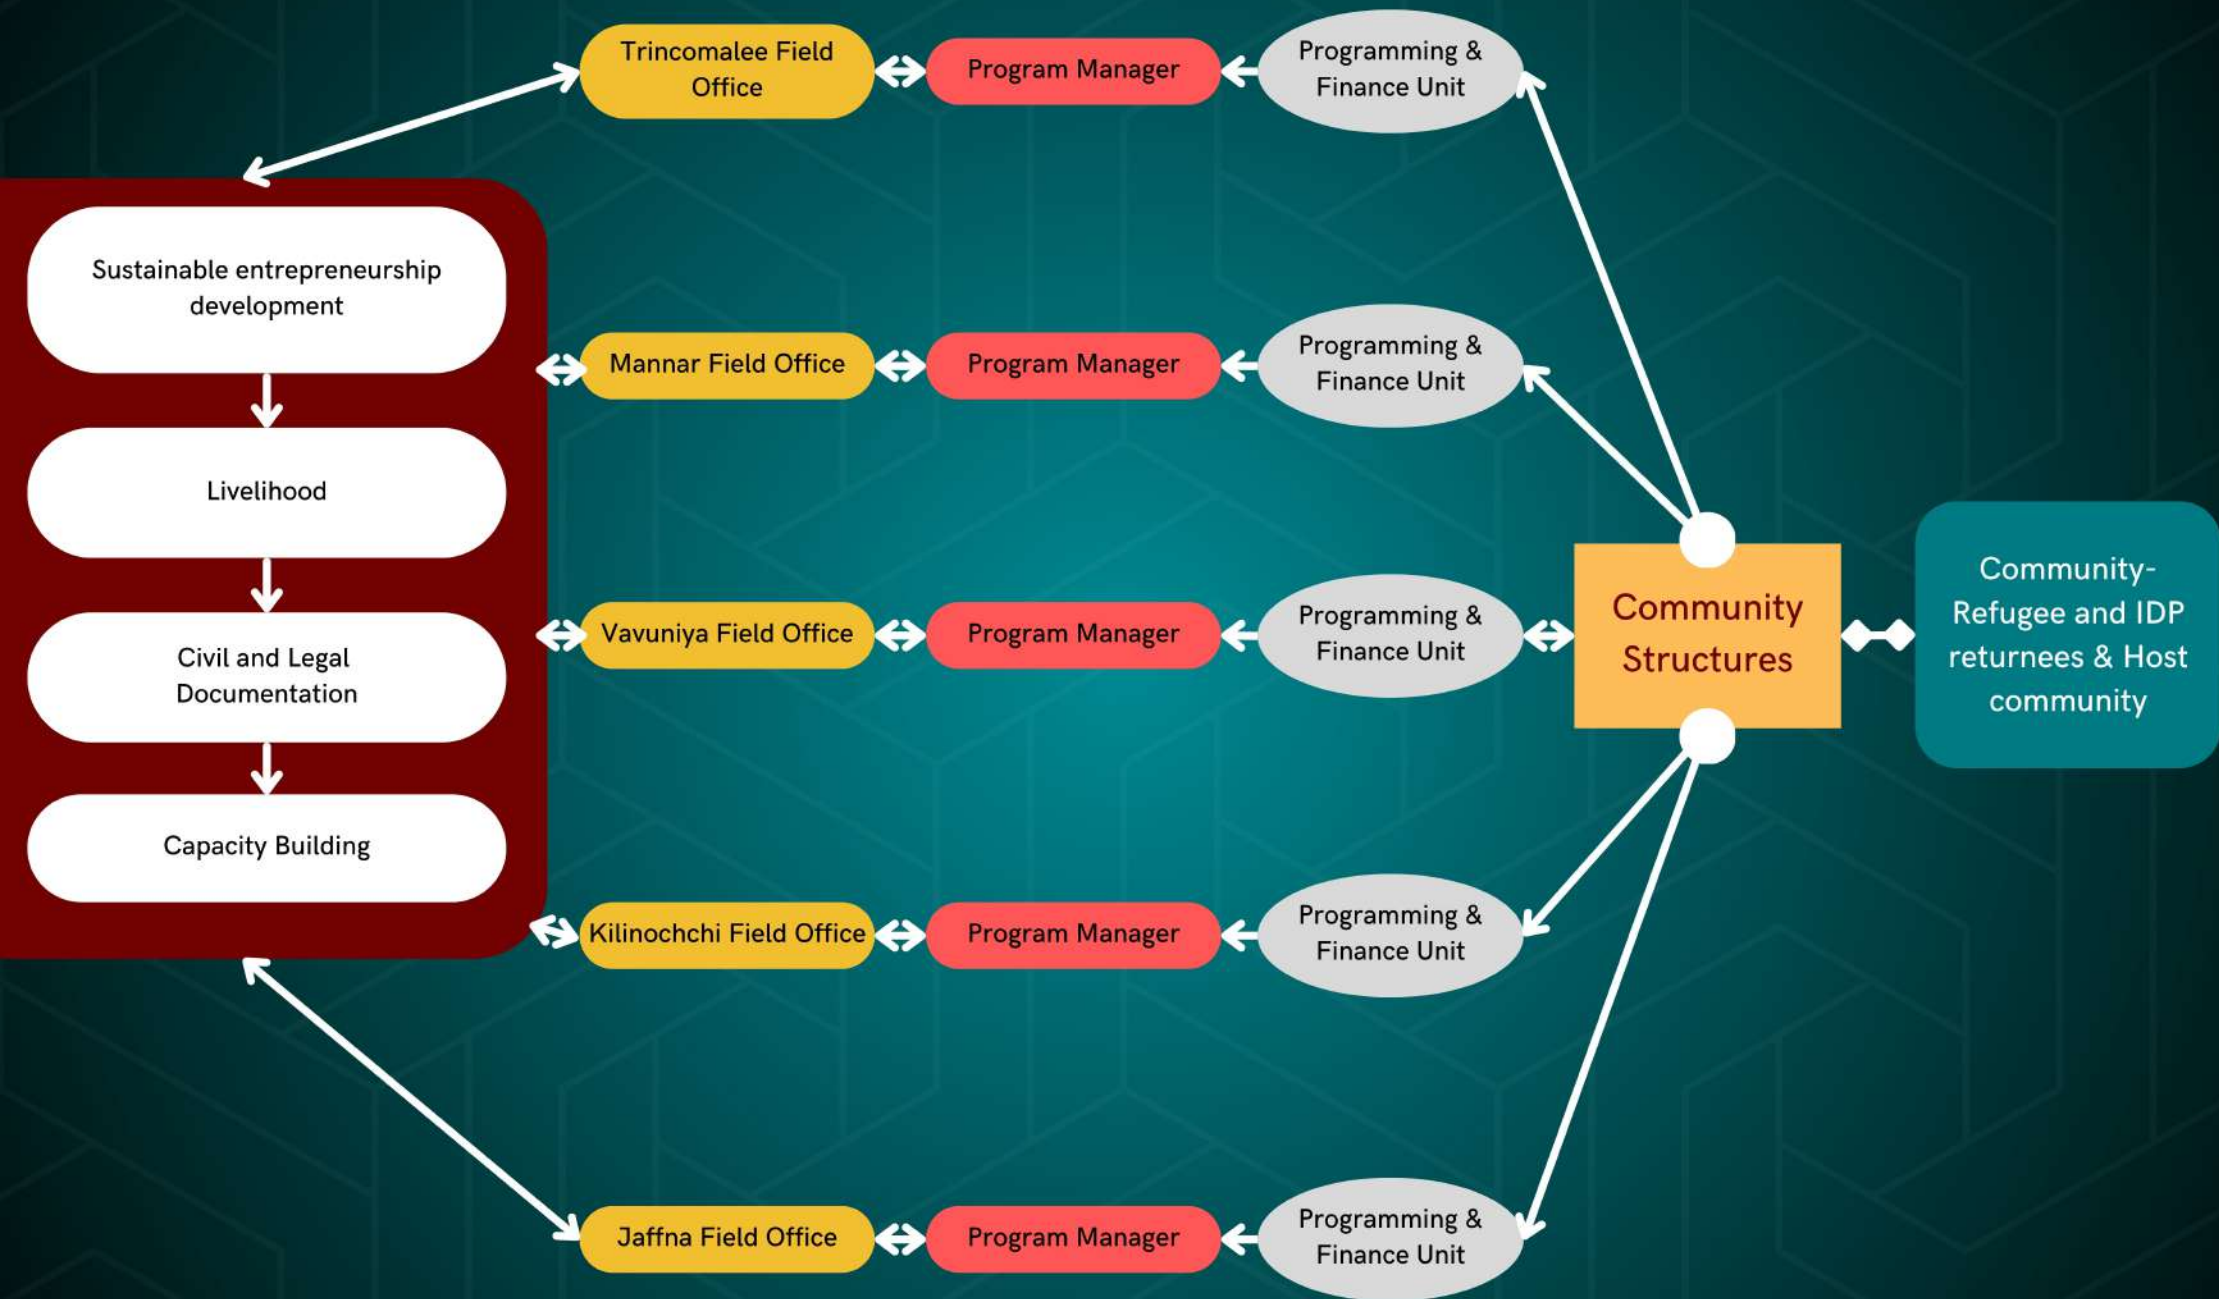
Trincomalee Field Office

Program Manager

Programming & Finance Unit

Sustainable entrepreneurship development

Livelihood

Civil and Legal Documentation

Capacity Building

Mannar Field Office

Program Manager

Programming & Finance Unit

Vavuniya Field Office

Program Manager

Programming & Finance Unit

Community Structures

Community-Refugee and IDP returnees & Host community

Kilinochchi Field Office

Program Manager

Programming & Finance Unit

Jaffna Field Office

Program Manager

Programming & Finance Unit